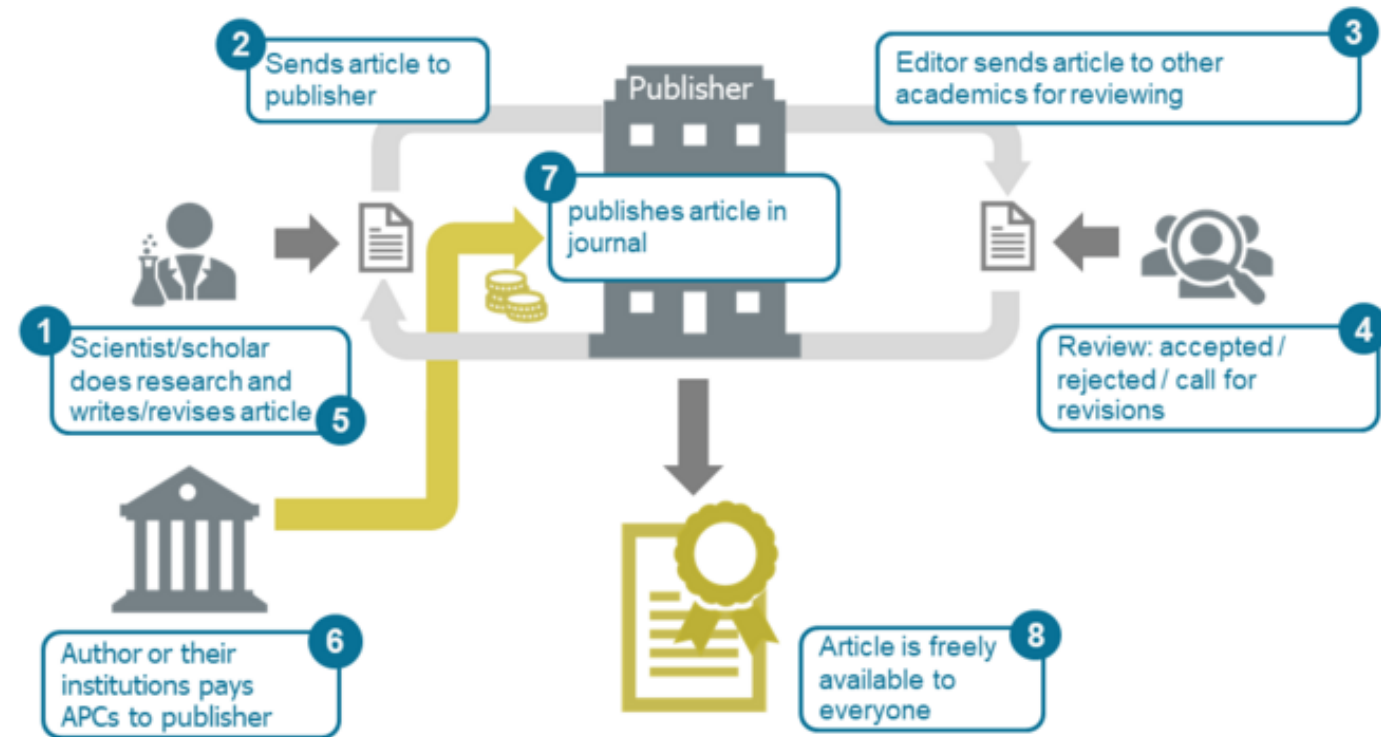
2
Sends article to publisher

Publisher

3
Editor sends article to other academics for reviewing

7
publishes article in journal

1
Scientist/scholar does research and writes/revises article
5

4
Review: accepted / rejected / call for revisions

6
Author or their institutions pays APCs to publisher

8
Article is freely available to everyone